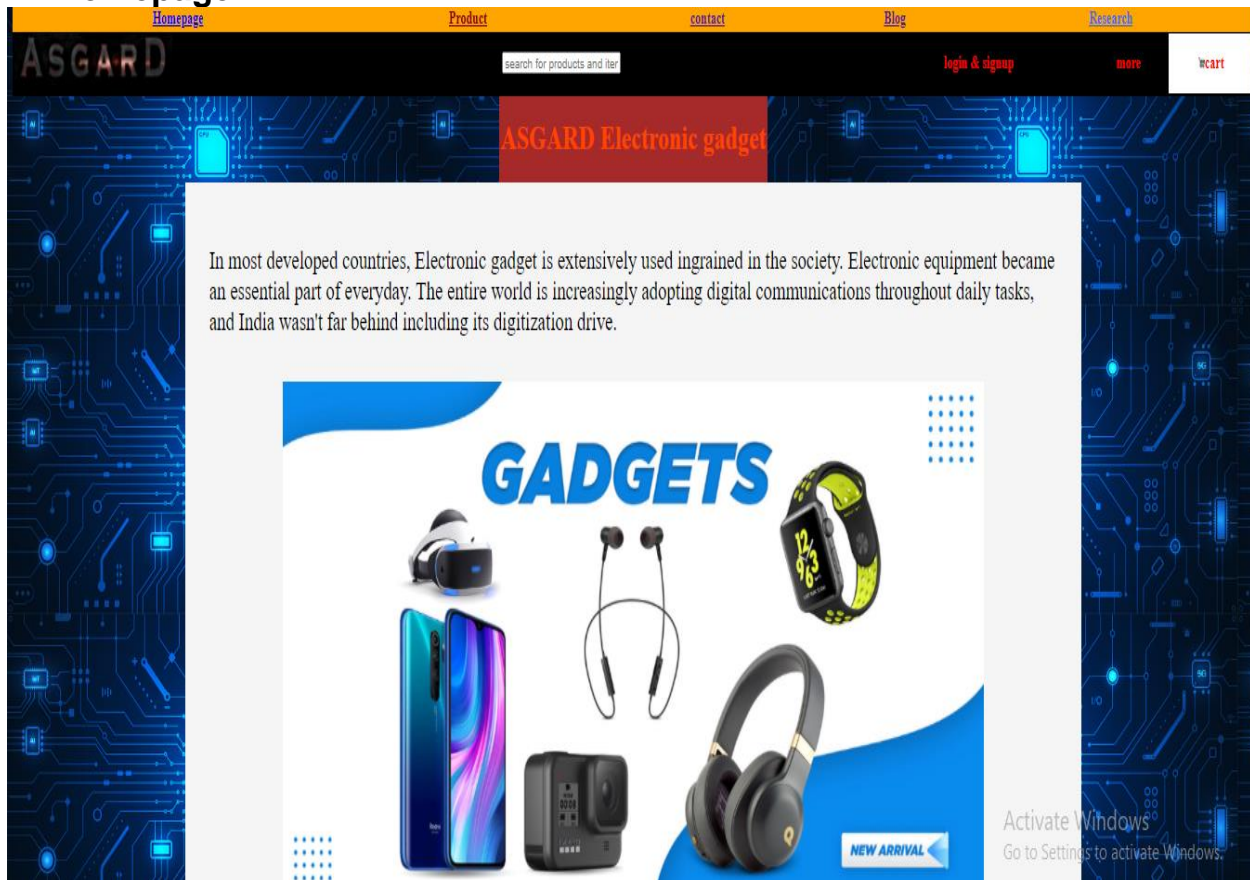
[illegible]

Homepage Product contact Blog Research

ASGARD

search for products and iter

login & signup more cart

ASGARD Electronic gadget

In most developed countries, Electronic gadget is extensively used ingrained in the society. Electronic equipment became an essential part of everyday. The entire world is increasingly adopting digital communications throughout daily tasks, and India wasn't far behind including its digitization drive.

GADGETS

NEW ARRIVAL

Activate Windows
Go to Settings to activate Windows.